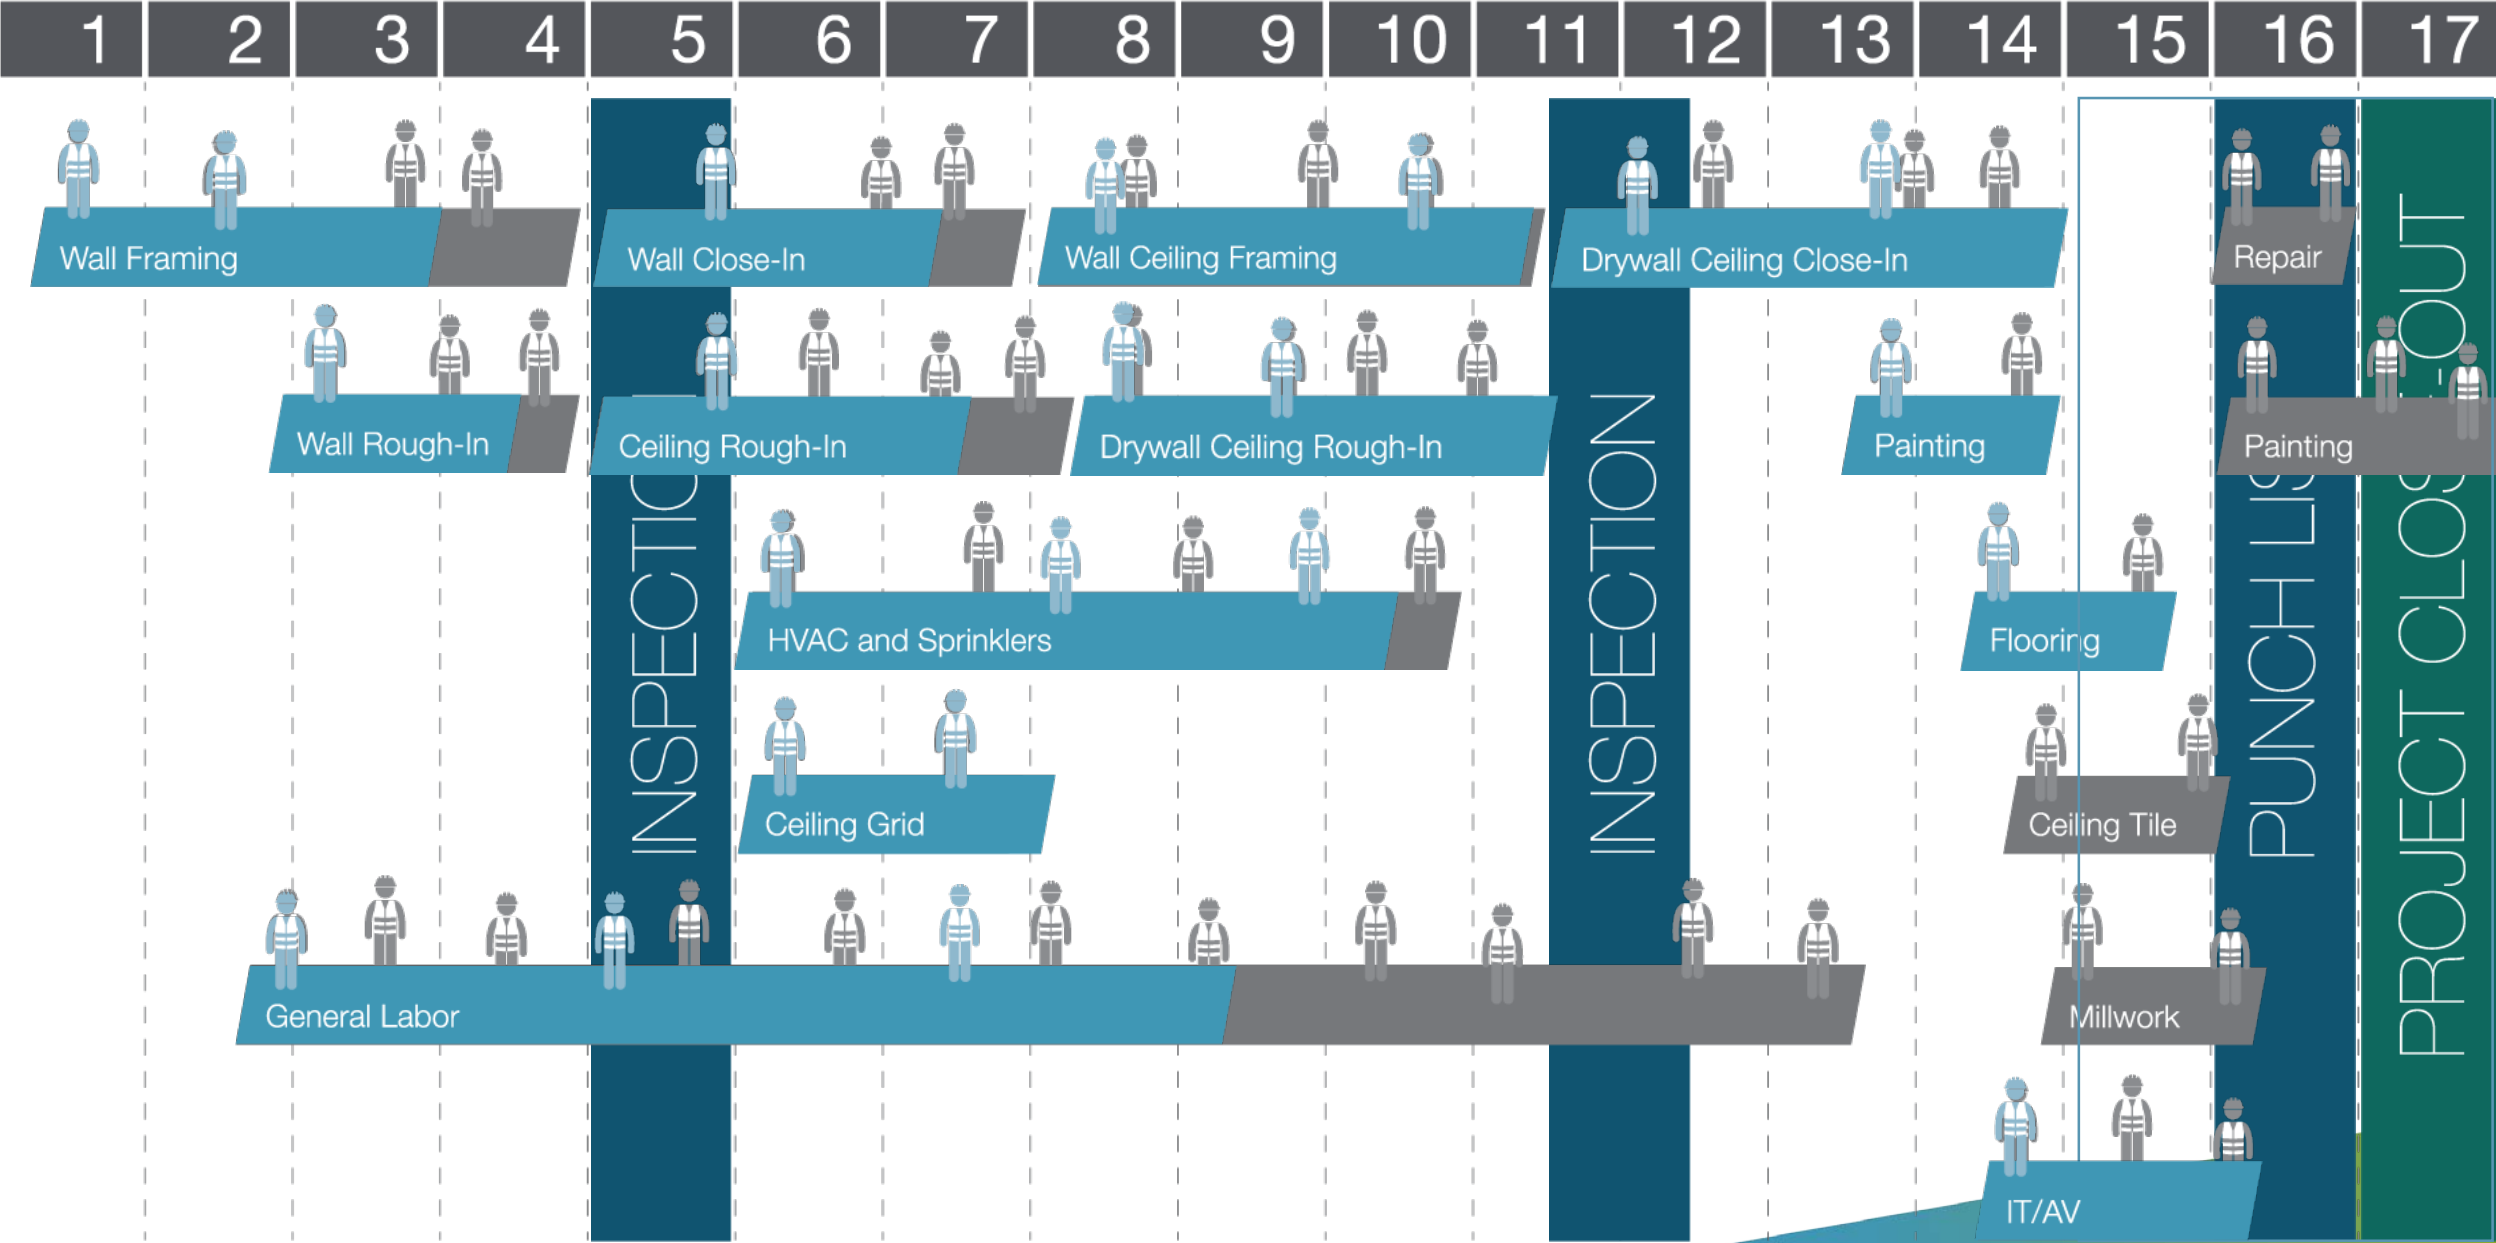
| 1 | 2 | 3 | 4 | 5 | 6 | 7 | 8 | 9 | 10 | 11 | 12 | 13 | 14 | 15 | 16 | 17 |
|---|---|---|---|---|---|---|---|---|---|---|---|---|---|---|---|---|

Wall Framing

Wall Close-In

Wall Ceiling Framing

Drywall Ceiling Close-In

Repair

Wall Rough-In

Ceiling Rough-In

Drywall Ceiling Rough-In

Painting

Painting

INSPECTIO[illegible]

INSPECTION

HVAC and Sprinklers

Flooring

PUNCH LIS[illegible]

PROJECT CLOS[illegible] OUT

Ceiling Grid

Ceiling Tile

General Labor

Millwork

IT/AV